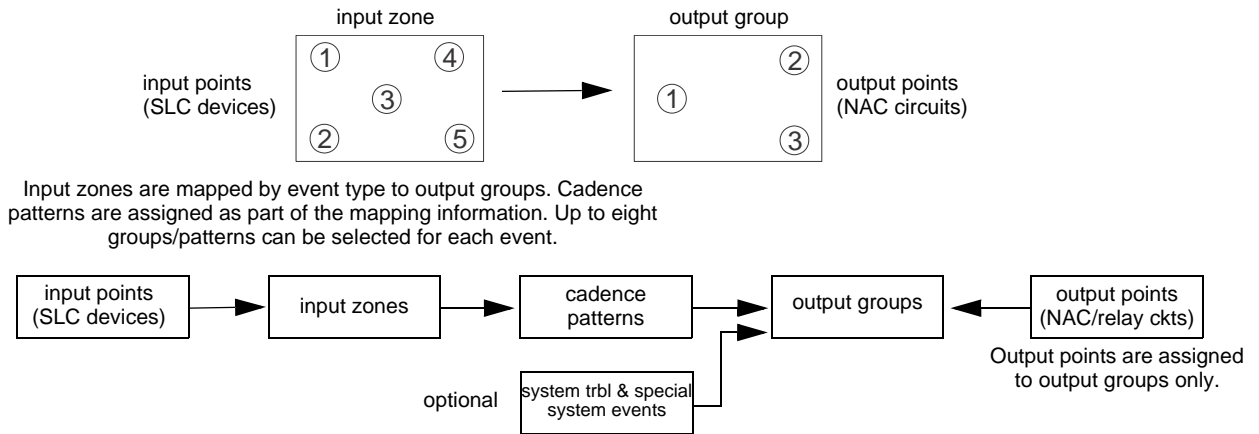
input zone

input points (SLC devices)

① ④ ③ ② ⑤

output group

① ② ③

output points (NAC circuits)

Input zones are mapped by event type to output groups. Cadence patterns are assigned as part of the mapping information. Up to eight groups/patterns can be selected for each event.

input points (SLC devices)

input zones

cadence patterns

output groups

output points (NAC/relay ckts)

optional

system trbl & special system events

Output points are assigned to output groups only.